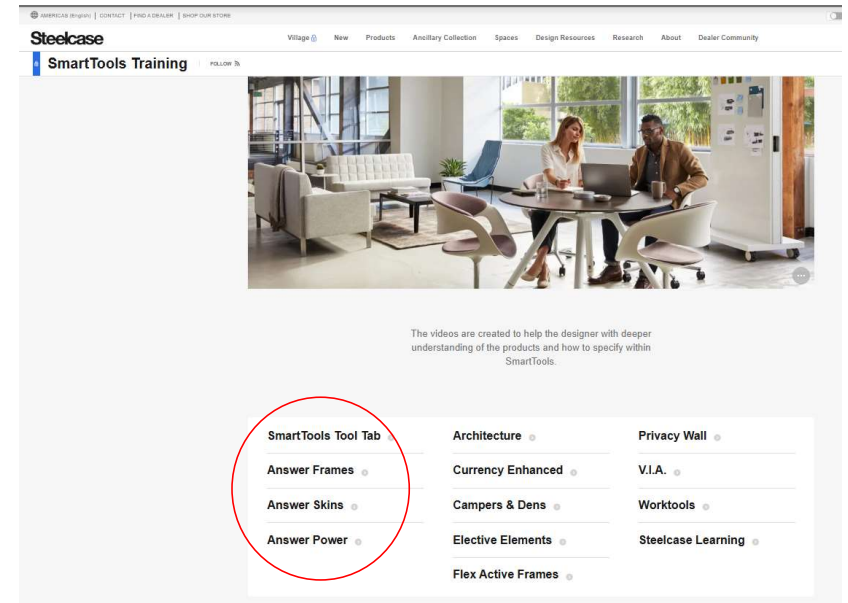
AMERICAS (English) | CONTACT | FIND A DEALER | SHOP OUR STORE

Steelcase

Village New Products Ancillary Collection Spaces Design Resources Research About Dealer Community

SmartTools Training FOLLOW

The videos are created to help the designer with deeper understanding of the products and how to specify within SmartTools.

SmartTools Tool Tab
Answer Frames
Answer Skins
Answer Power

Architecture
Currency Enhanced
Campers & Dens
Elective Elements
Flex Active Frames

Privacy Wall
V.I.A.
Worktools
Steelcase Learning